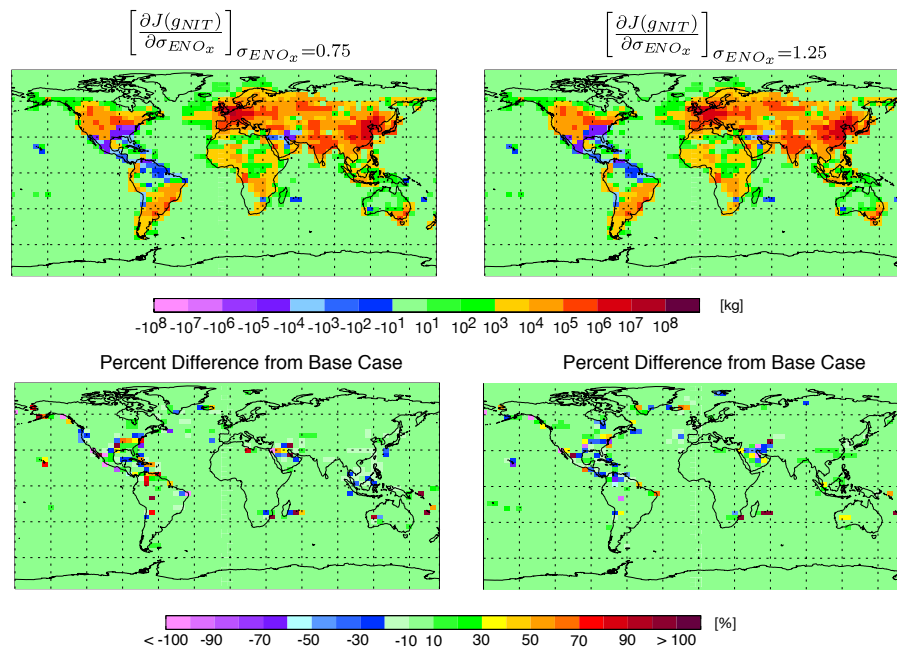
$\left[\frac{\partial J(g_{NIT})}{\partial \sigma_{ENO_x}}\right]_{\sigma_{ENO_x}=0.75}$

$\left[\frac{\partial J(g_{NIT})}{\partial \sigma_{ENO_x}}\right]_{\sigma_{ENO_x}=1.25}$

[kg]

$-10^8$ $-10^7$ $-10^6$ $-10^5$ $-10^4$ $-10^3$ $-10^2$ $-10^1$ $10^1$ $10^2$ $10^3$ $10^4$ $10^5$ $10^6$ $10^7$ $10^8$

Percent Difference from Base Case

Percent Difference from Base Case

[%]

< -100 -90 -70 -50 -30 -10 10 30 50 70 90 > 100